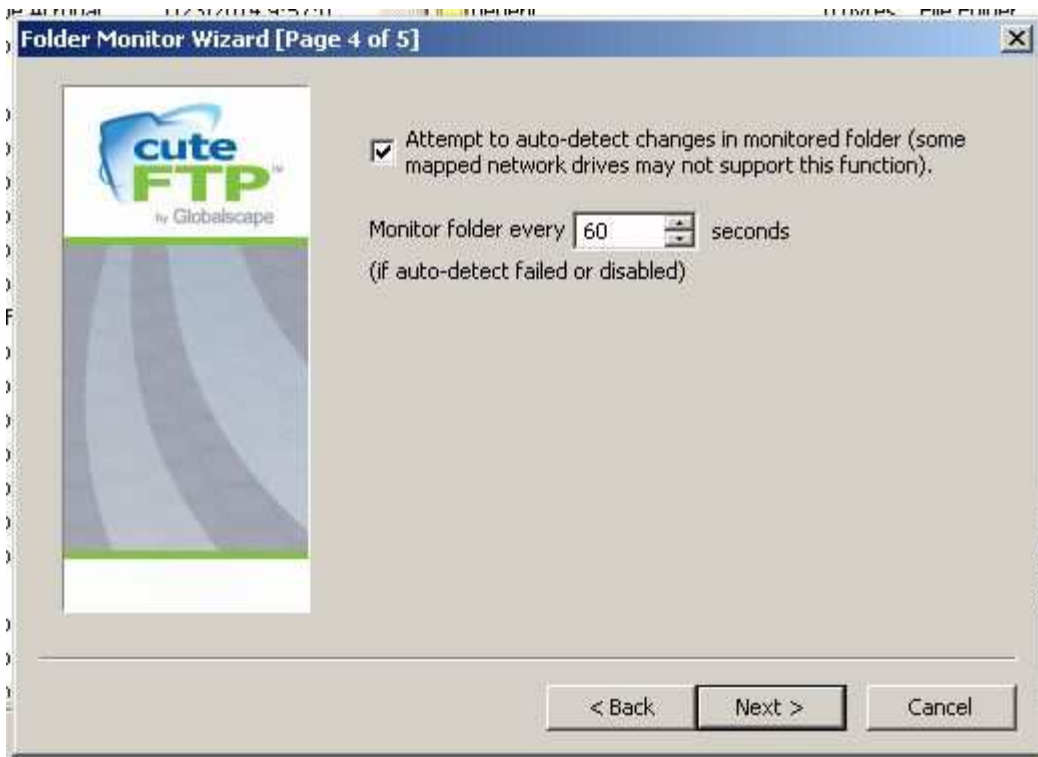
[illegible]
Folder Monitor Wizard [Page 4 of 5]
×

cute FTP™ by Globalscape

Attempt to auto-detect changes in monitored folder (some mapped network drives may not support this function).

Monitor folder every 60 seconds
(if auto-detect failed or disabled)

< Back Next > Cancel